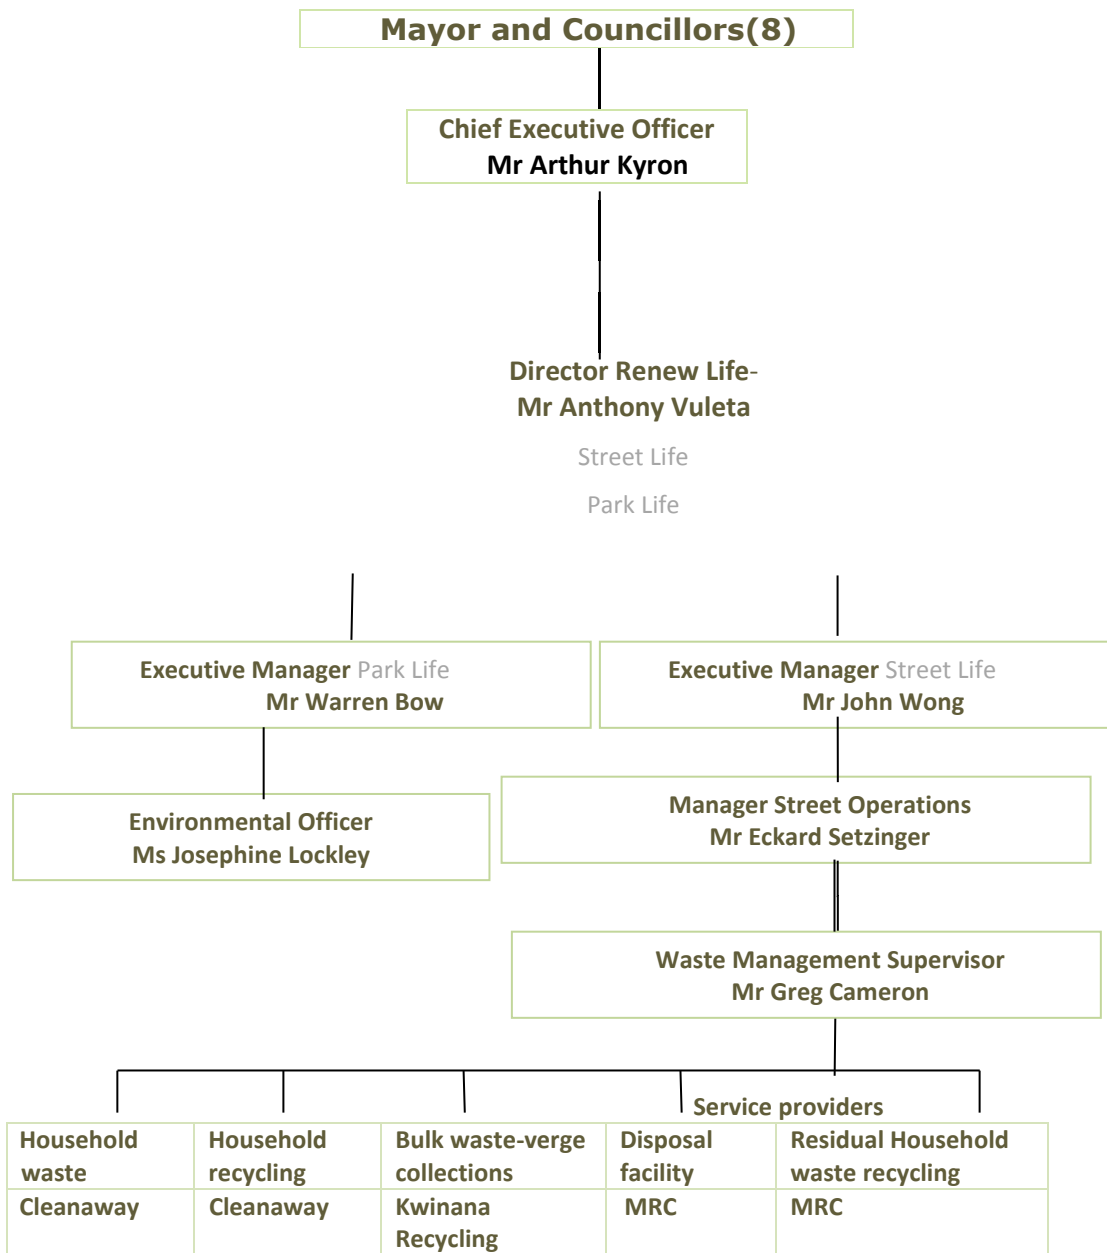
Mayor and Councillors(8)

Chief Executive Officer
Mr Arthur Kyron

Director Renew Life-
Mr Anthony Vuleta

Street Life

Park Life

Executive Manager Park Life
Mr Warren Bow

Executive Manager Street Life
Mr John Wong

Environmental Officer
Ms Josephine Lockley

Manager Street Operations
Mr Eckard Setzinger

Waste Management Supervisor
Mr Greg Cameron

Service providers

| Household waste | Household recycling | Bulk waste-verge collections | Disposal facility | Residual Household waste recycling |
|---|---|---|---|---|
| Cleanaway | Cleanaway | Kwinana Recycling | MRC | MRC |